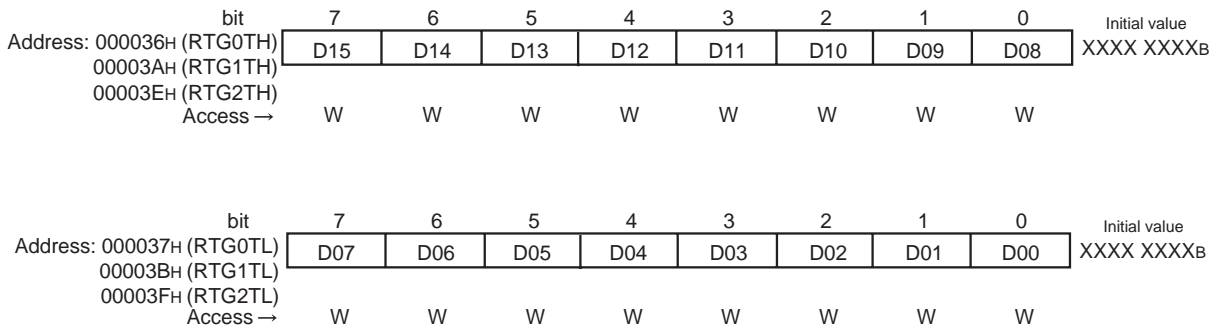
| bit | 7 | 6 | 5 | 4 | 3 | 2 | 1 | 0 | Initial value |
|---|---|---|---|---|---|---|---|---|---|
| Address: 000036H (RTG0TH) 00003AH (RTG1TH) 00003EH (RTG2TH) | D15 | D14 | D13 | D12 | D11 | D10 | D09 | D08 | XXXX XXXXB |
| Access → | W | W | W | W | W | W | W | W | |

| bit | 7 | 6 | 5 | 4 | 3 | 2 | 1 | 0 | Initial value |
|---|---|---|---|---|---|---|---|---|---|
| Address: 000037H (RTG0TL) 00003BH (RTG1TL) 00003FH (RTG2TL) | D07 | D06 | D05 | D04 | D03 | D02 | D01 | D00 | XXXX XXXXB |
| Access → | W | W | W | W | W | W | W | W | |